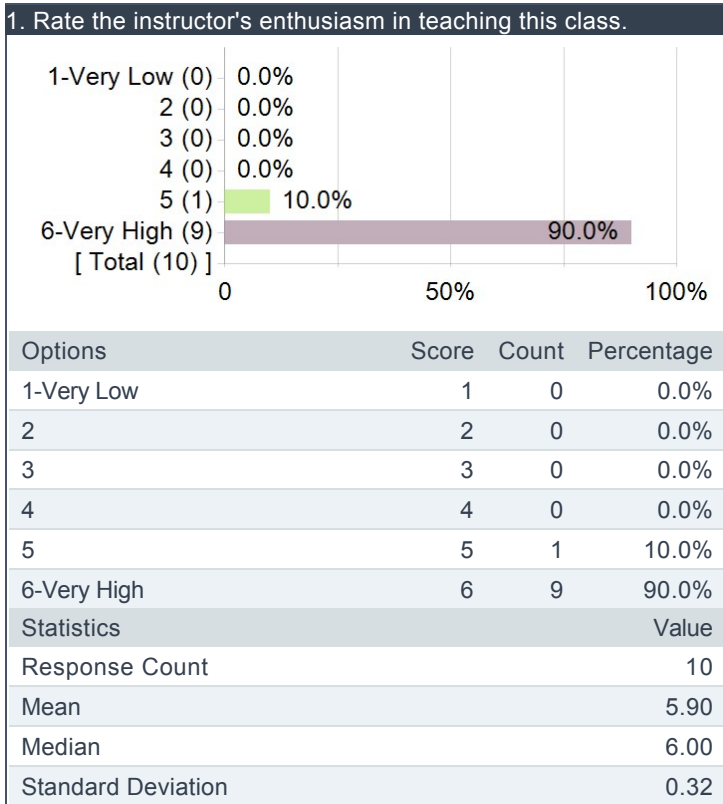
1. Rate the instructor's enthusiasm in teaching this class.

1-Very Low (0) 0.0%
2 (0) 0.0%
3 (0) 0.0%
4 (0) 0.0%
5 (1) 10.0%
6-Very High (9) 90.0%
[ Total (10) ]
0 50% 100%

| Options | Score | Count | Percentage |
|---|---|---|---|
| 1-Very Low | 1 | 0 | 0.0% |
| 2 | 2 | 0 | 0.0% |
| 3 | 3 | 0 | 0.0% |
| 4 | 4 | 0 | 0.0% |
| 5 | 5 | 1 | 10.0% |
| 6-Very High | 6 | 9 | 90.0% |

| Statistics | Value |
|---|---|
| Response Count | 10 |
| Mean | 5.90 |
| Median | 6.00 |
| Standard Deviation | 0.32 |